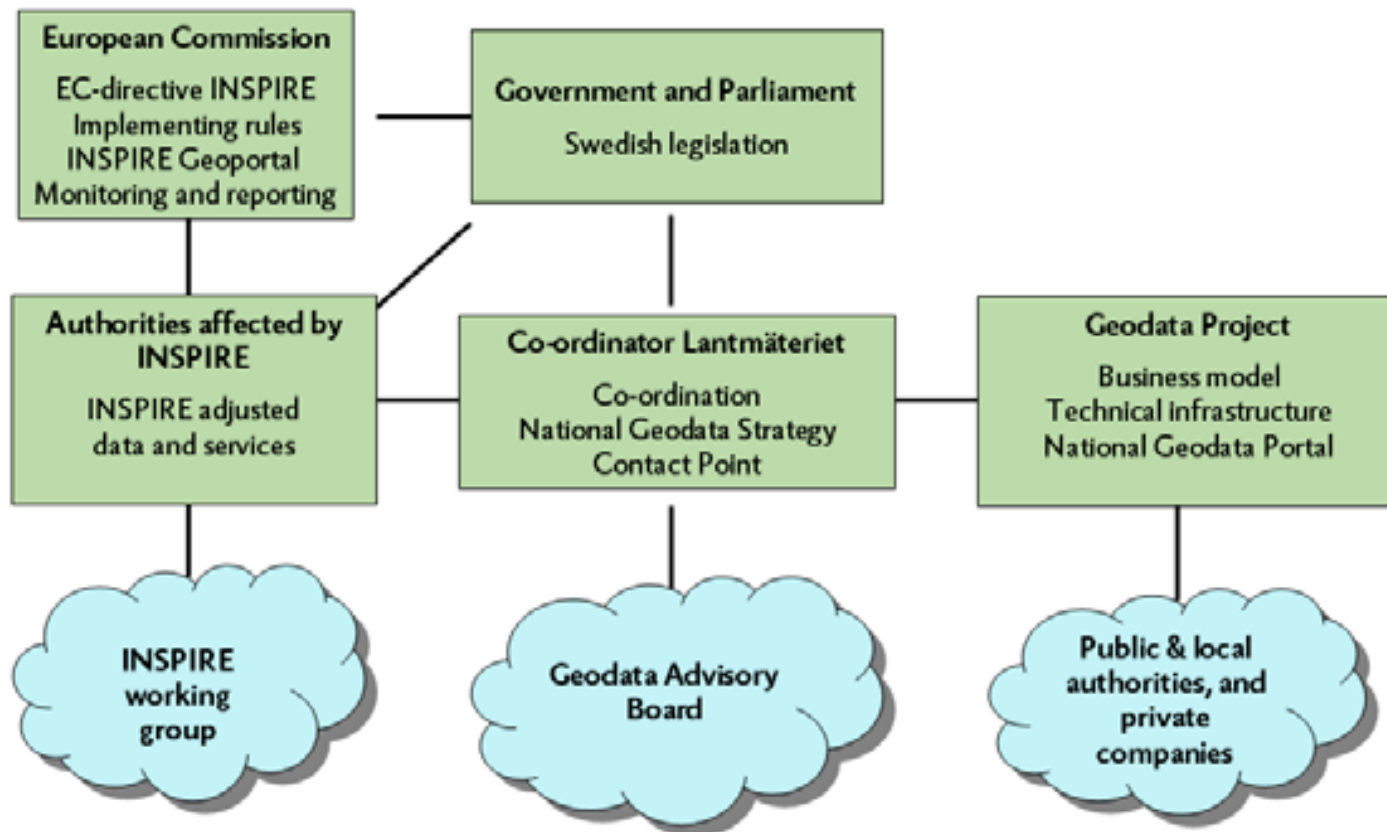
European Commission
EC-directive INSPIRE
Implementing rules
INSPIRE Geoportal
Monitoring and reporting

Government and Parliament
Swedish legislation

Authorities affected by INSPIRE
INSPIRE adjusted data and services

Co-ordinator Lantmäteriet
Co-ordination
National Geodata Strategy
Contact Point

Geodata Project
Business model
Technical infrastructure
National Geodata Portal

INSPIRE working group

Geodata Advisory Board

Public & local authorities, and private companies